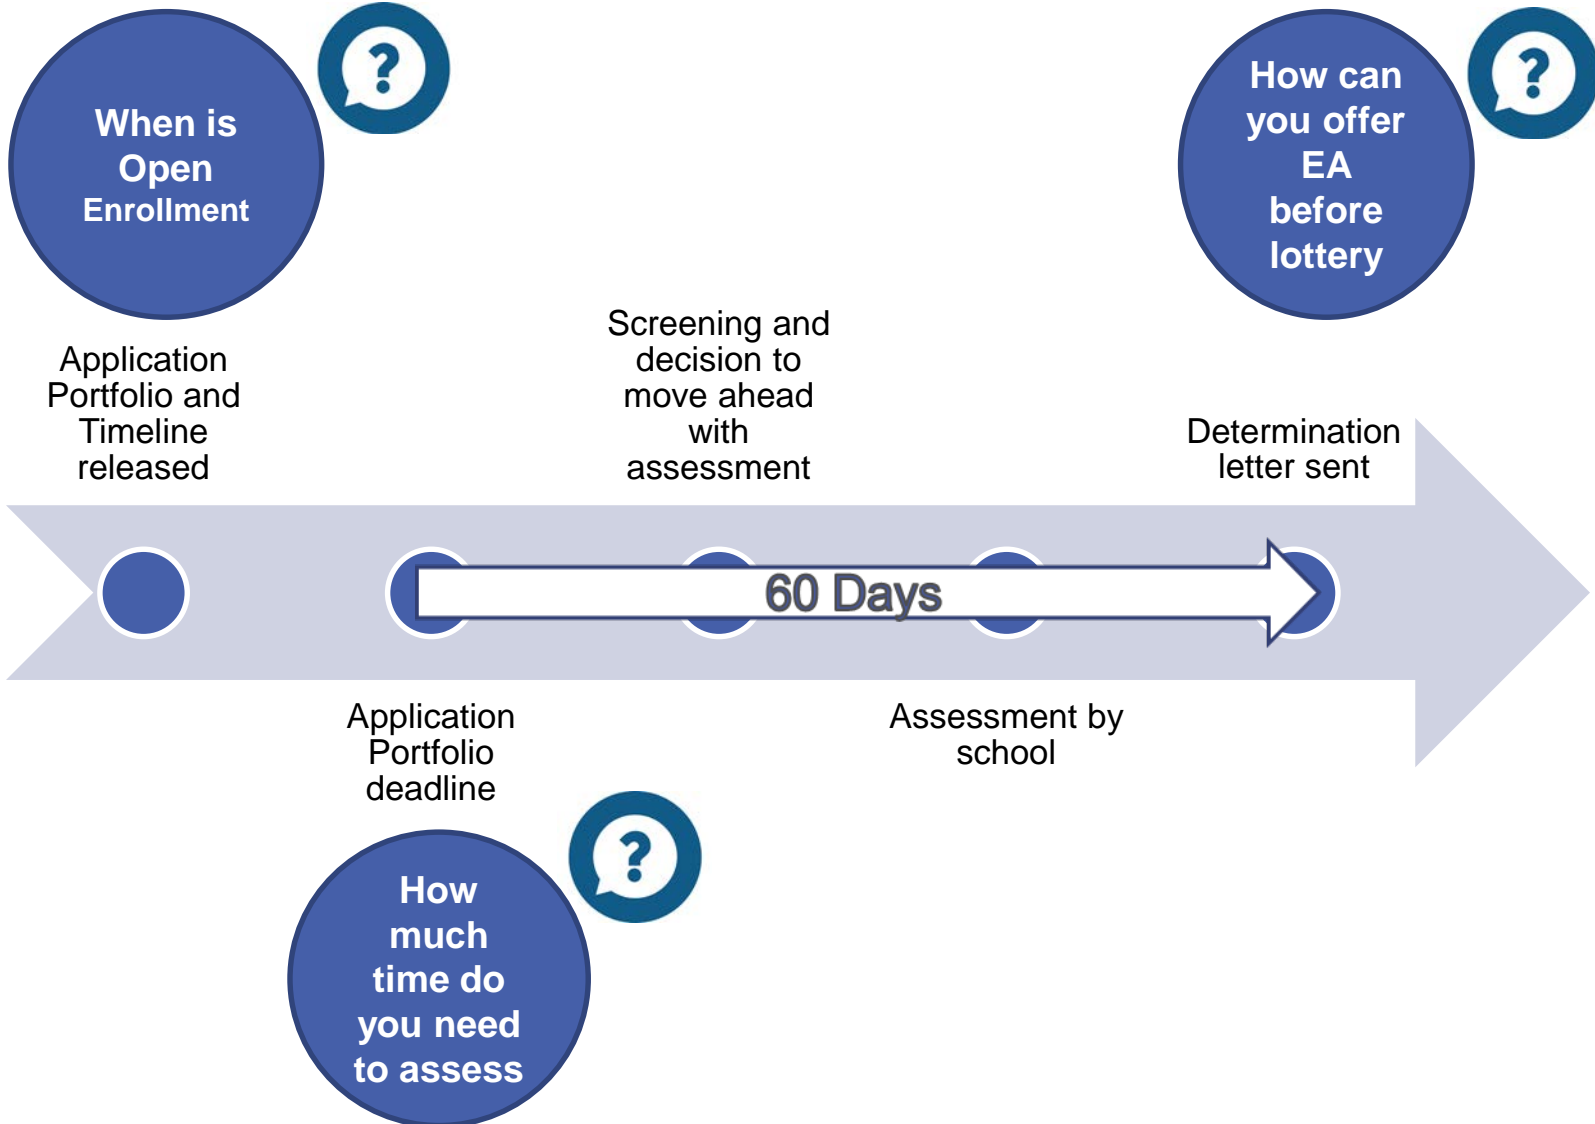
When is Open Enrollment

?

How can you offer EA before lottery

?

Application Portfolio and Timeline released

Screening and decision to move ahead with assessment

Determination letter sent

60 Days

Application Portfolio deadline

Assessment by school

How much time do you need to assess

?